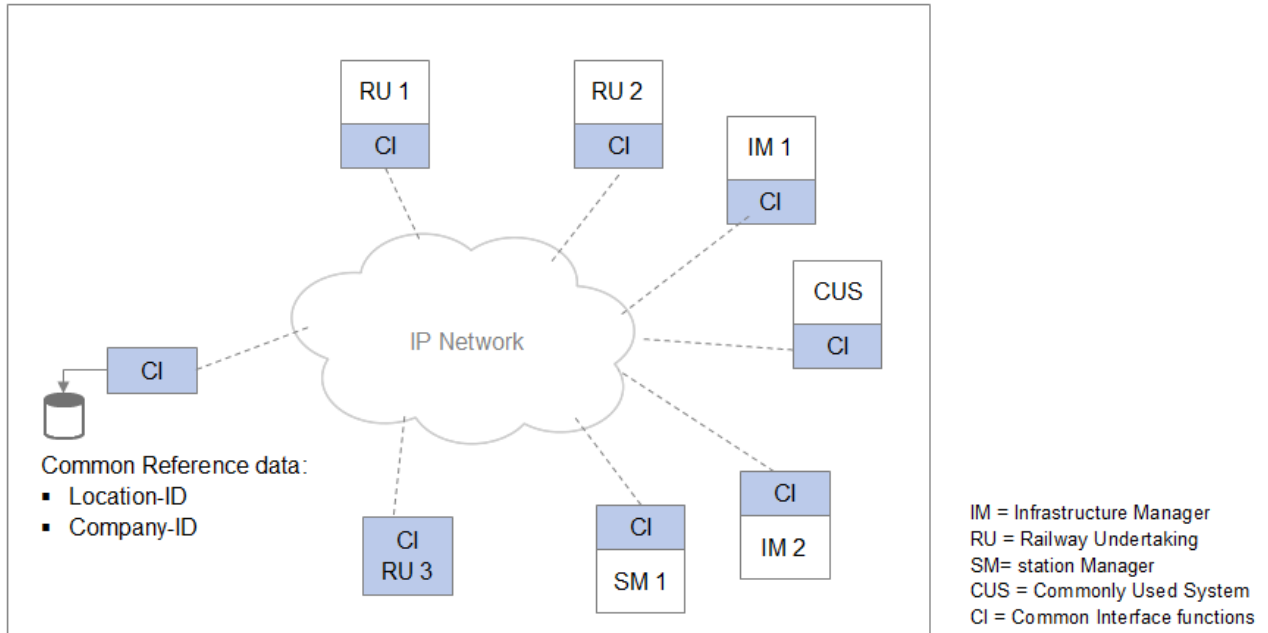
RU 1
CI

RU 2
CI

IM 1
CI

CUS
CI

IP Network

CI

Common Reference data:
- Location-ID
- Company-ID

CI
RU 3

CI
SM 1

CI
IM 2

IM = Infrastructure Manager
RU = Railway Undertaking
SM= station Manager
CUS = Commonly Used System
CI = Common Interface functions